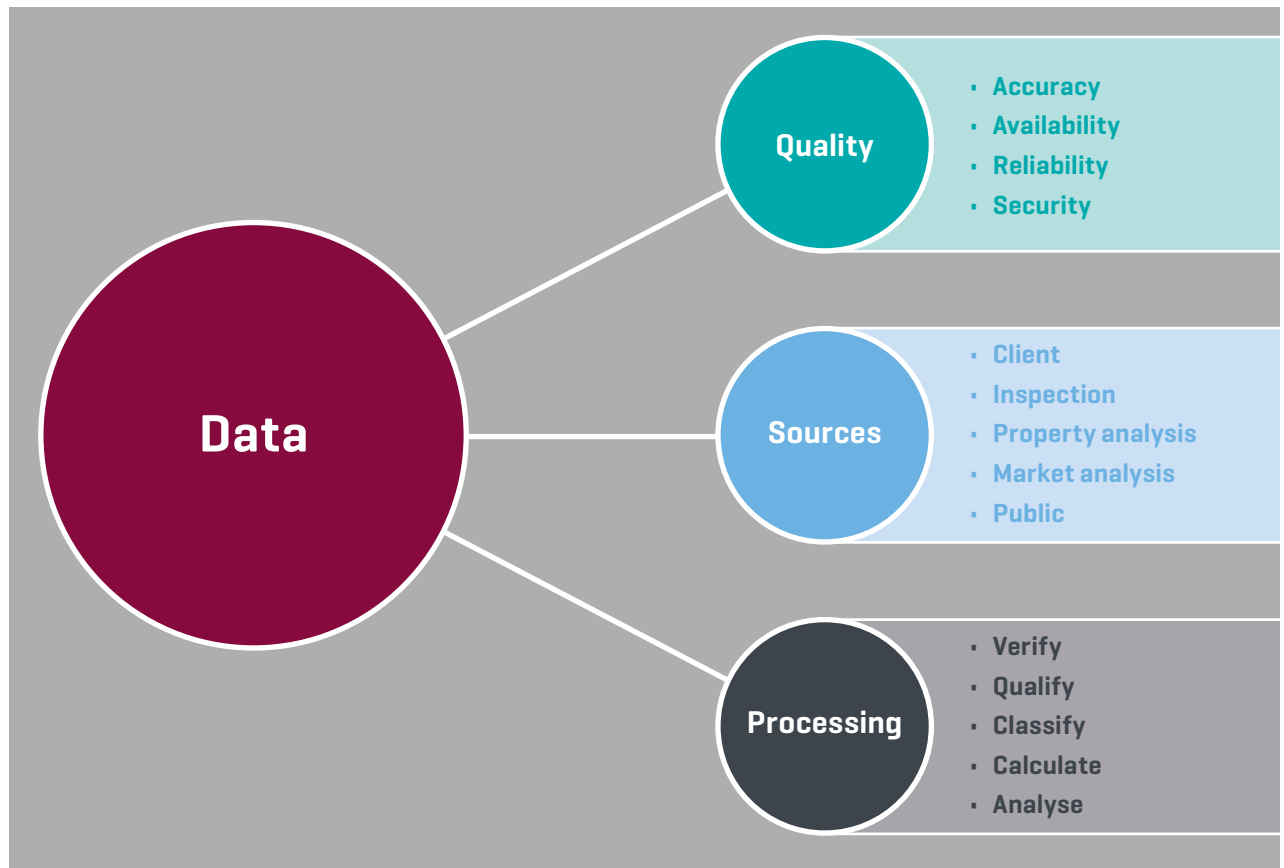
Data

Quality

- Accuracy
- Availability
- Reliability
- Security

Sources

- Client
- Inspection
- Property analysis
- Market analysis
- Public

Processing

- Verify
- Qualify
- Classify
- Calculate
- Analyse